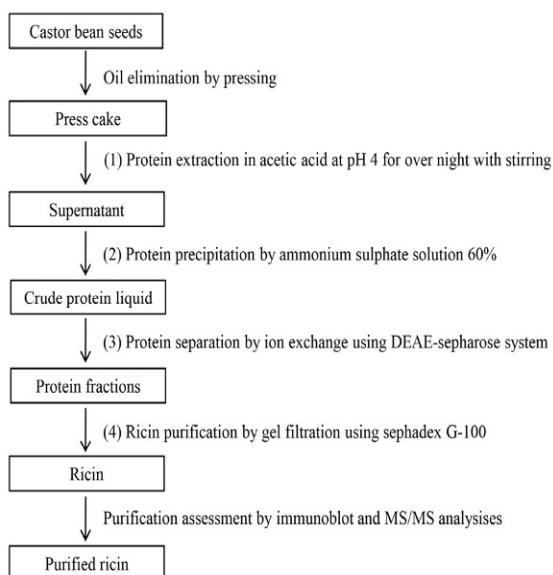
Castor bean seeds

Oil elimination by pressing

Press cake

(1) Protein extraction in acetic acid at pH 4 for over night with stirring

Supernatant

(2) Protein precipitation by ammonium sulphate solution 60%

Crude protein liquid

(3) Protein separation by ion exchange using DEAE-sepharose system

Protein fractions

(4) Ricin purification by gel filtration using sephadex G-100

Ricin

Purification assessment by immunoblot and MS/MS analysises

Purified ricin